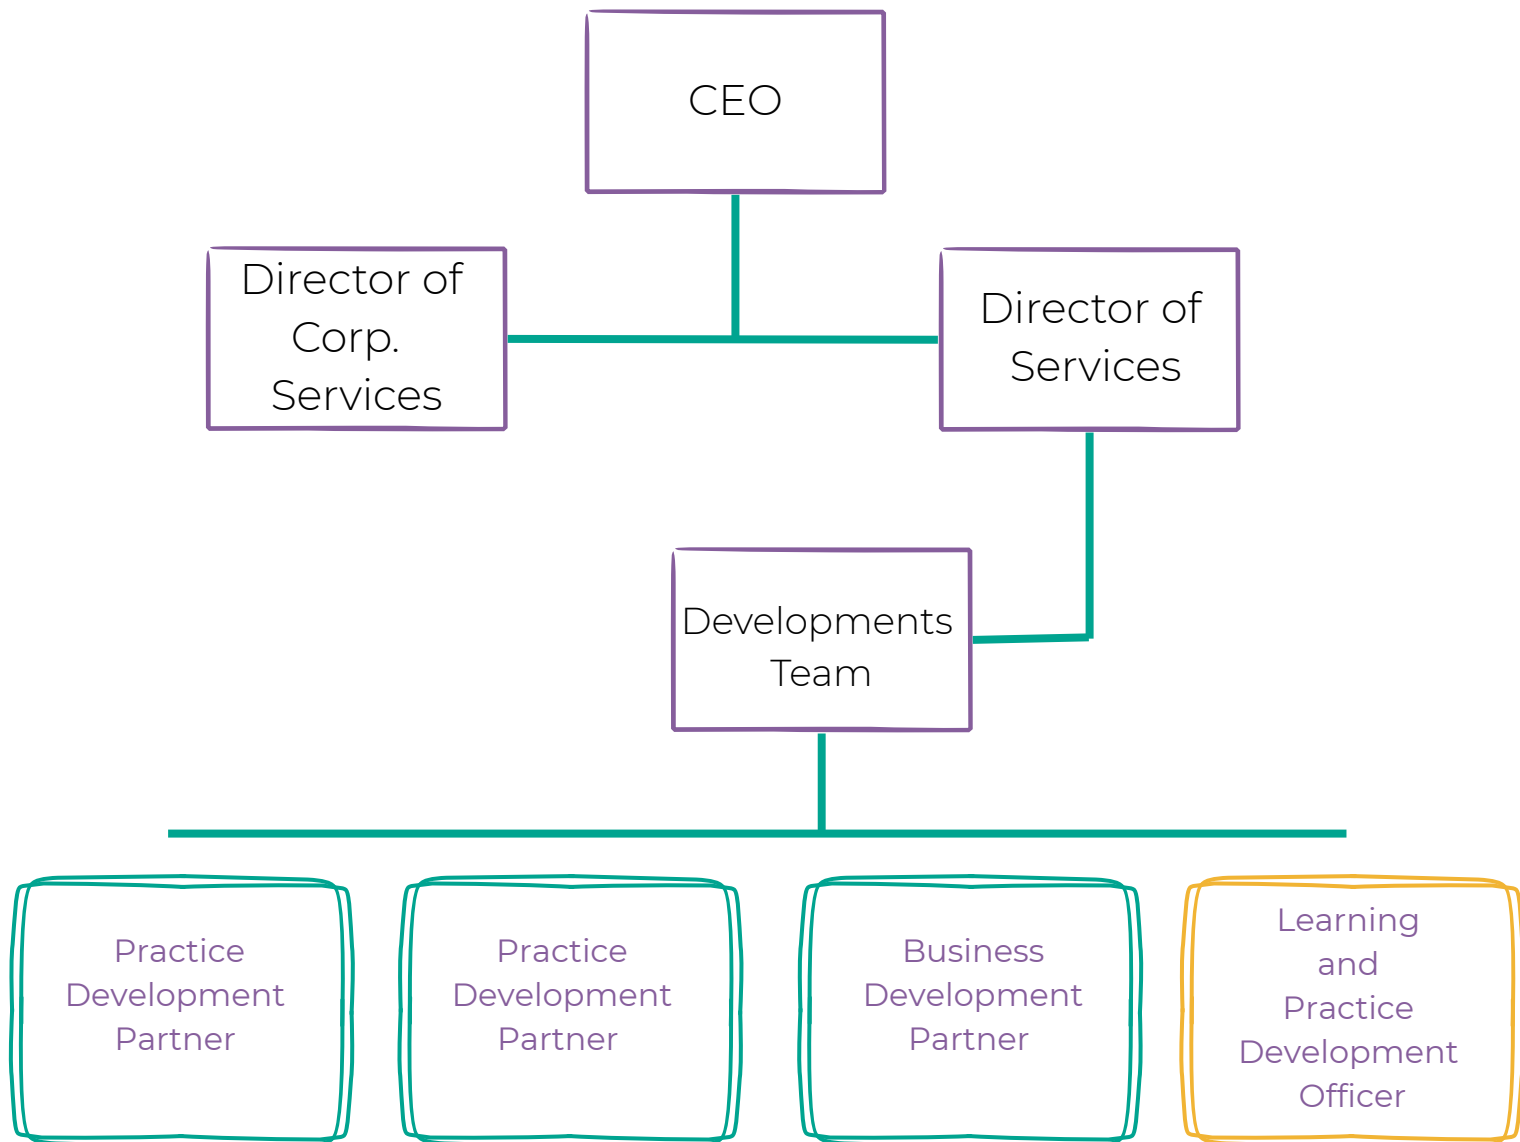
CEO

Director of Corp. Services

Director of Services

Developments Team

Practice Development Partner

Practice Development Partner

Business Development Partner

Learning and Practice Development Officer